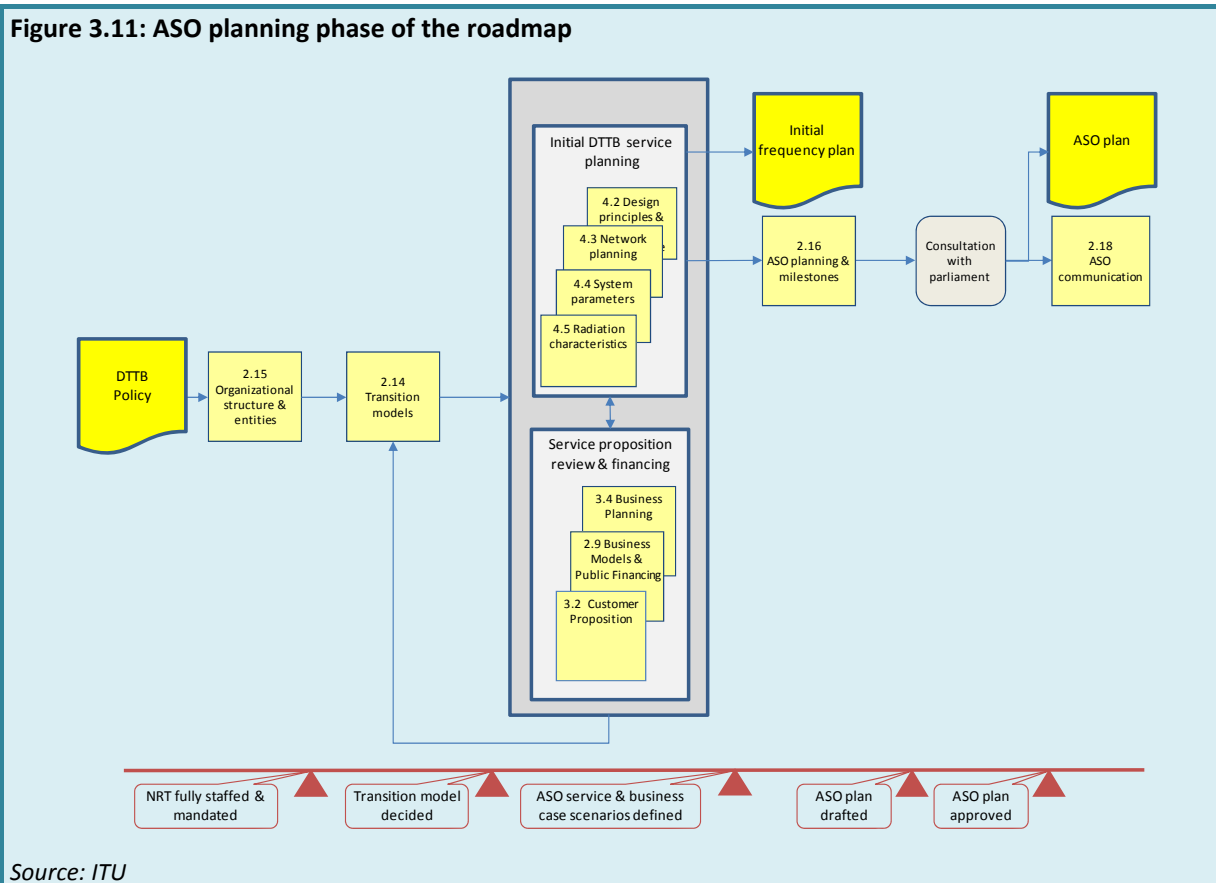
Figure 3.11: ASO planning phase of the roadmap

Initial DTTB service planning

4.2 Design principles &

4.3 Network planning

4.4 System parameters

4.5 Radiation characteristics

Initial frequency plan

ASO plan

2.16 ASO planning & milestones

Consultation with parliament

2.18 ASO communication

DTTB Policy

2.15 Organizational structure & entities

2.14 Transition models

Service proposition review & financing

3.4 Business Planning

2.9 Business Models & Public Financing

3.2 Customer Proposition

NRT fully staffed & mandated

Transition model decided

ASO service & business case scenarios defined

ASO plan drafted

ASO plan approved

Source: ITU